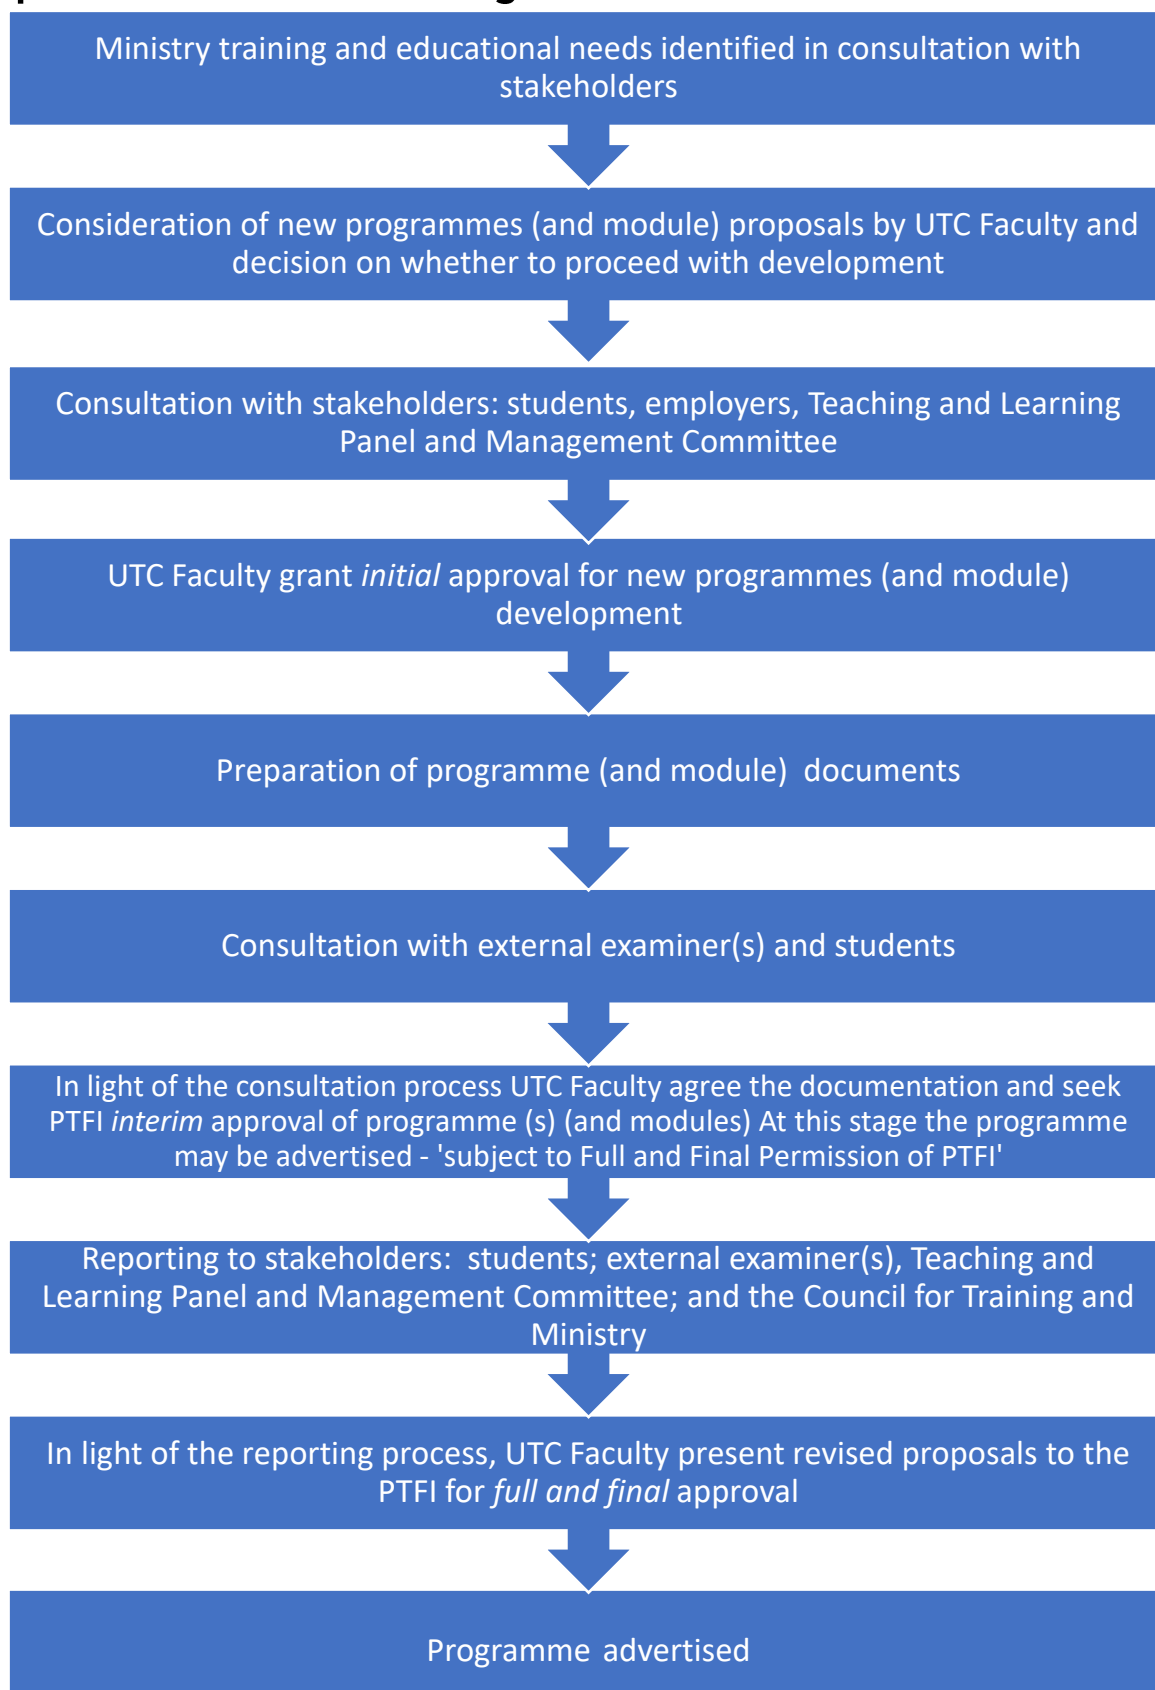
Ministry training and educational needs identified in consultation with stakeholders

Consideration of new programmes (and module) proposals by UTC Faculty and decision on whether to proceed with development

Consultation with stakeholders: students, employers, Teaching and Learning Panel and Management Committee

UTC Faculty grant *initial* approval for new programmes (and module) development

Preparation of programme (and module) documents

Consultation with external examiner(s) and students

In light of the consultation process UTC Faculty agree the documentation and seek PTFI *interim* approval of programme (s) (and modules) At this stage the programme may be advertised - 'subject to Full and Final Permission of PTFI'

Reporting to stakeholders: students; external examiner(s), Teaching and Learning Panel and Management Committee; and the Council for Training and Ministry

In light of the reporting process, UTC Faculty present revised proposals to the PTFI for *full and final* approval

Programme advertised